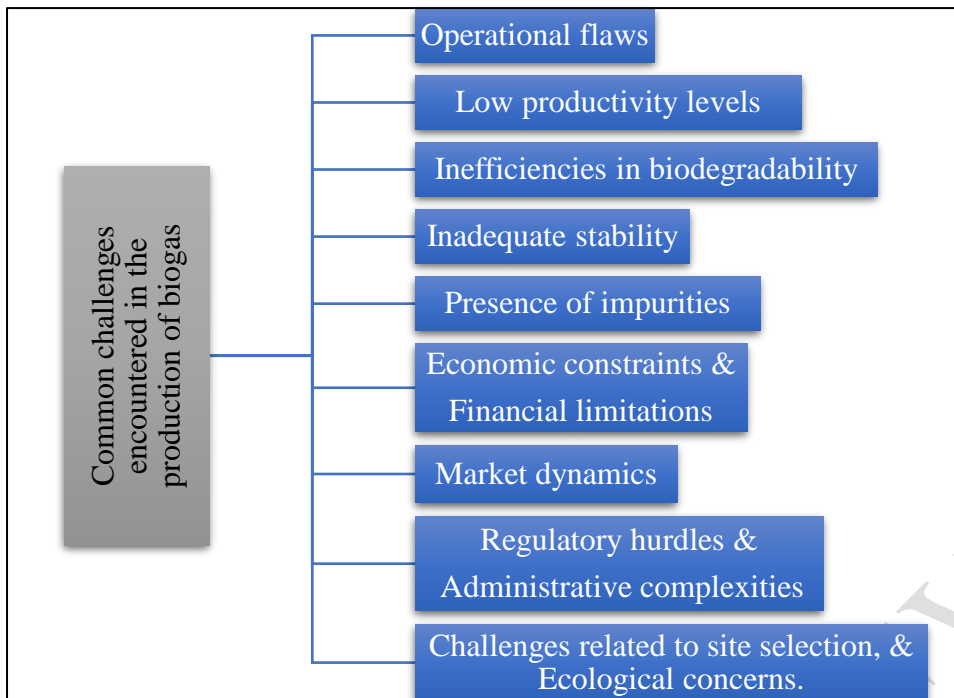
Common challenges encountered in the production of biogas

Operational flaws

Low productivity levels

Inefficiencies in biodegradability

Inadequate stability

Presence of impurities

Economic constraints & Financial limitations

Market dynamics

Regulatory hurdles & Administrative complexities

Challenges related to site selection, & Ecological concerns.